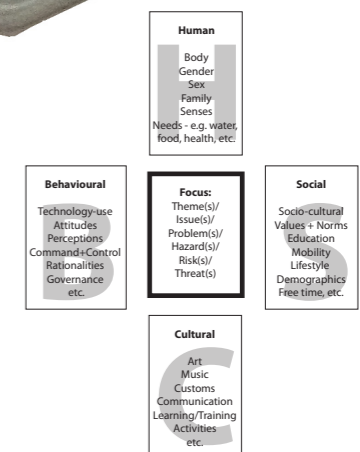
Human

Body
Gender
Sex
Family
Senses
Needs - e.g. water, food, health, etc.

Behavioural

Technology-use
Attitudes
Perceptions
Command+Control
Rationalities
Governance
etc.

Focus:
Theme(s)/
Issue(s)/
Problem(s)/
Hazard(s)/
Risk(s)/
Threat(s)

Social

Socio-cultural
Values + Norms
Education
Mobility
Lifestyle
Demographics
Free time, etc.

Cultural

Art
Music
Customs
Communication
Learning/Training
Activities
etc.